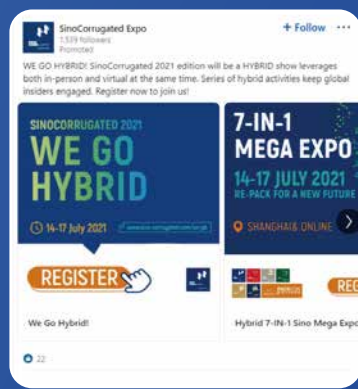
SinoCorrugated Expo
1,539 followers
Promoted

+ Follow ···

WE GO HYBRID! SinoCorrugated 2021 edition will be a HYBRID show leverages both in-person and virtual at the same time. Series of hybrid activities keep global insiders engaged. Register now to join us!

SINOCORRUGATED 2021
WE GO HYBRID
14-17 July 2021
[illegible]

REGISTER

We Go Hybrid!

7-IN-1
MEGA EXPO
14-17 JULY 2021
RE-PACK FOR A NEW FUTURE
SHANGHAI & ONLINE

REG

Hybrid 7-IN-1 Sino Mega Expo

22